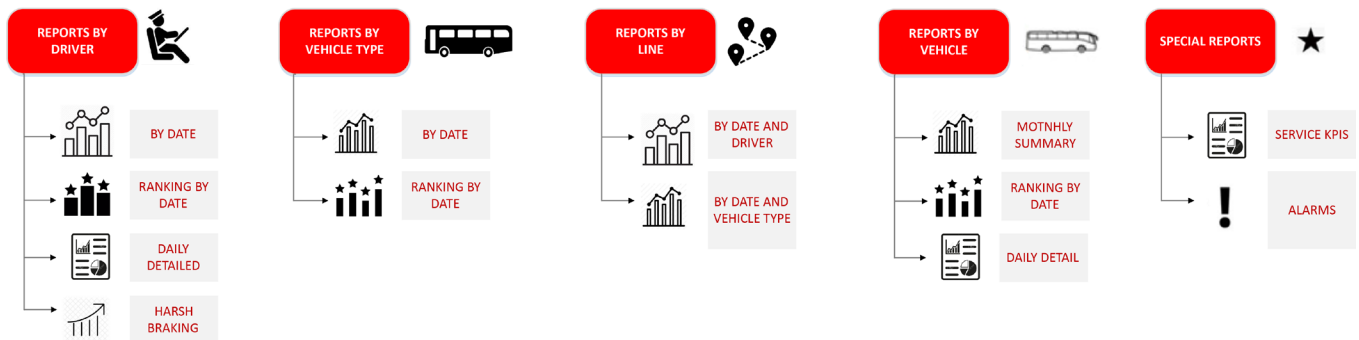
REPORTS BY DRIVER

BY DATE

RANKING BY DATE

DAILY DETAILED

HARSH BRAKING

REPORTS BY VEHICLE TYPE

BY DATE

RANKING BY DATE

REPORTS BY LINE

BY DATE AND DRIVER

BY DATE AND VEHICLE TYPE

REPORTS BY VEHICLE

MOTNHLY SUMMARY

RANKING BY DATE

DAILY DETAIL

SPECIAL REPORTS

SERVICE KPIS

ALARMS